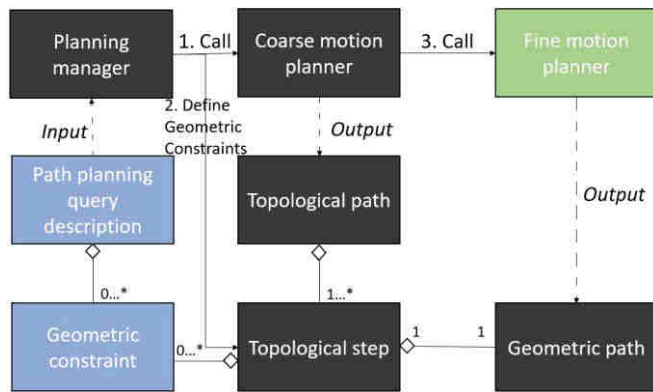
Planning manager

1. Call

Coarse motion planner

3. Call

Fine motion planner

2. Define Geometric Constraints

Input

Output

Output

Path planning query description

Topological path

0...*

1...*

Geometric constraint

0...*

Topological step

1

1

Geometric path